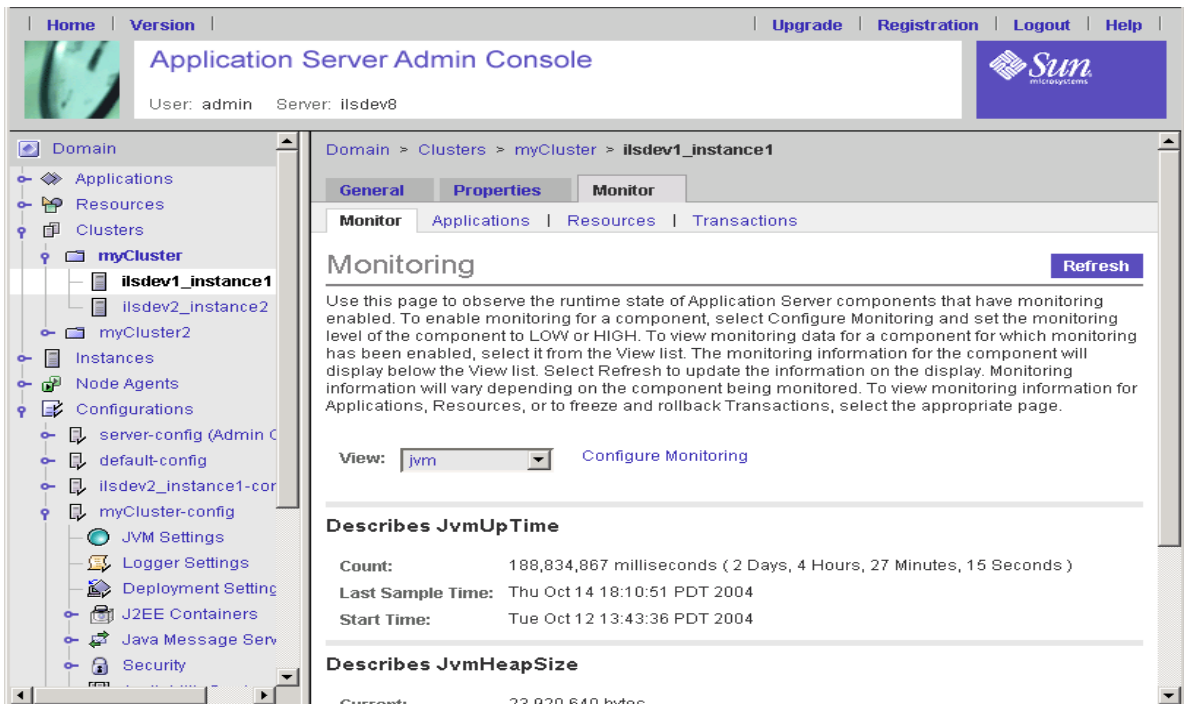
| Home | Version | | Upgrade | Registration | Logout | Help |

Application Server Admin Console

User: admin Server: ilsdev8

Sun microsystems

Domain
Applications
Resources
Clusters
myCluster
ilsdev1_instance1
ilsdev2_instance2
myCluster2
Instances
Node Agents
Configurations
server-config (Admin C
default-config
ilsdev2_instance1-cor
myCluster-config
JVM Settings
Logger Settings
Deployment Setting
J2EE Containers
Java Message Serv
Security

Domain > Clusters > myCluster > ilsdev1_instance1

General Properties Monitor

Monitor | Applications | Resources | Transactions

Monitoring

Refresh

Use this page to observe the runtime state of Application Server components that have monitoring enabled. To enable monitoring for a component, select Configure Monitoring and set the monitoring level of the component to LOW or HIGH. To view monitoring data for a component for which monitoring has been enabled, select it from the View list. The monitoring information for the component will display below the View list. Select Refresh to update the information on the display. Monitoring information will vary depending on the component being monitored. To view monitoring information for Applications, Resources, or to freeze and rollback Transactions, select the appropriate page.

View: jvm Configure Monitoring

Describes JvmUpTime

Count: 188,834,867 milliseconds ( 2 Days, 4 Hours, 27 Minutes, 15 Seconds )
Last Sample Time: Thu Oct 14 18:10:51 PDT 2004
Start Time: Tue Oct 12 13:43:36 PDT 2004

Describes JvmHeapSize

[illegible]